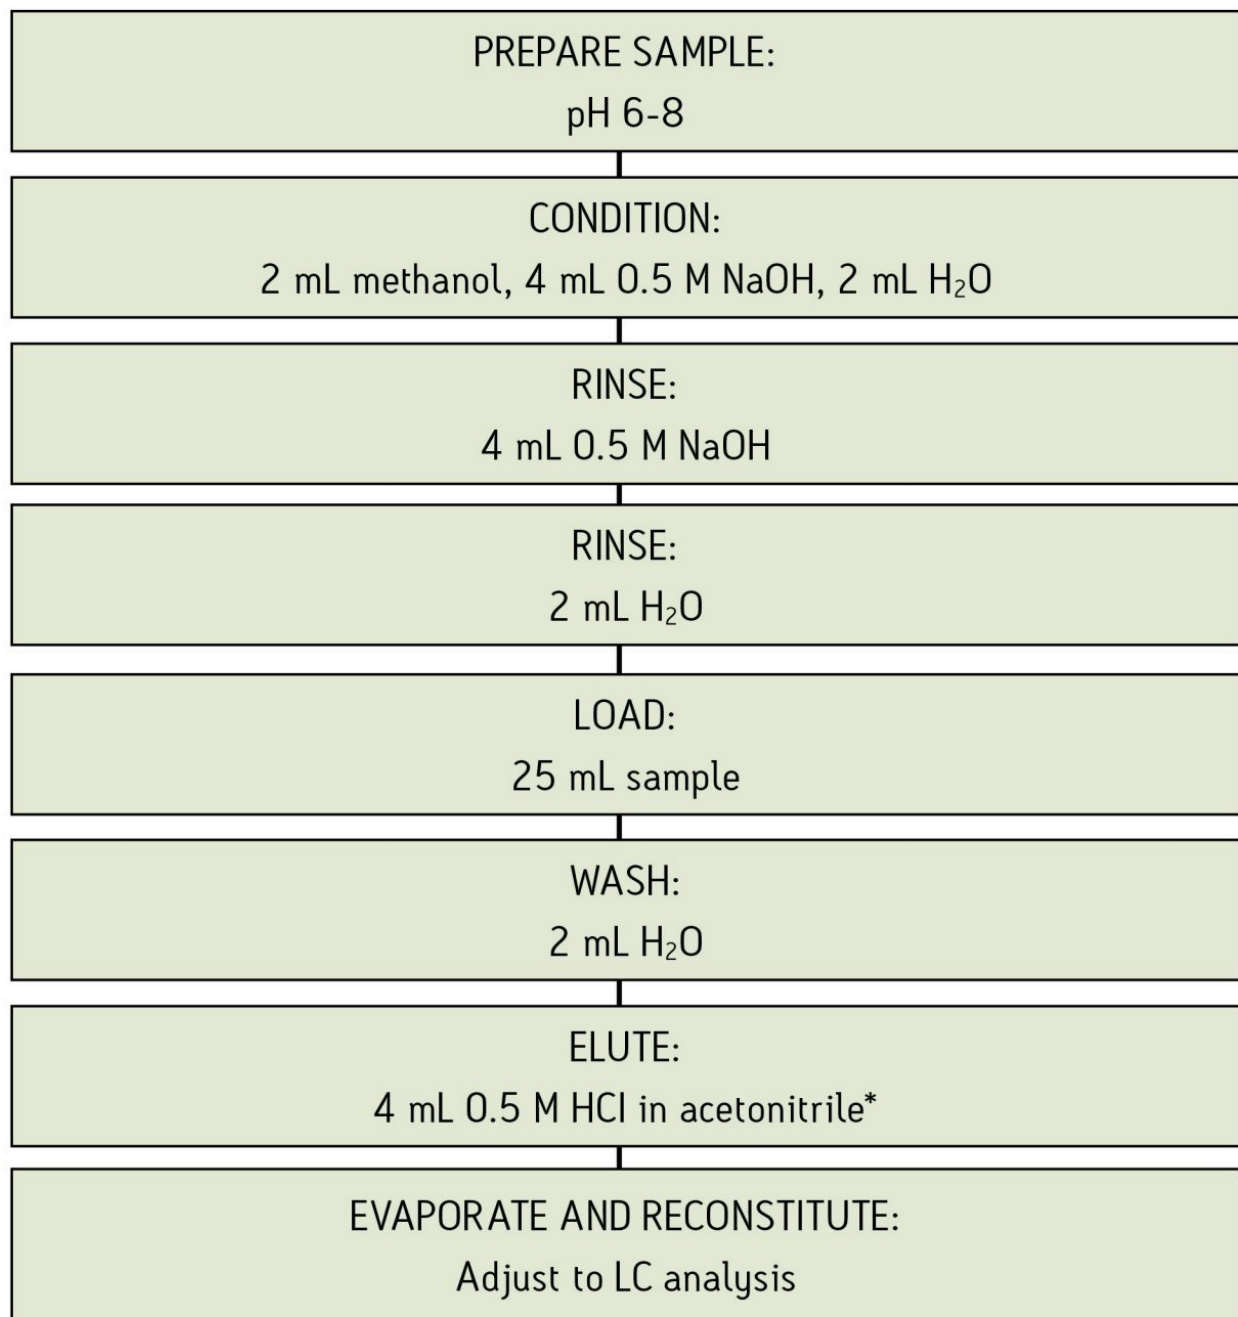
PREPARE SAMPLE:
pH 6-8

CONDITION:
2 mL methanol, 4 mL 0.5 M NaOH, 2 mL $H_2O$

RINSE:
4 mL 0.5 M NaOH

RINSE:
2 mL $H_2O$

LOAD:
25 mL sample

WASH:
2 mL $H_2O$

ELUTE:
4 mL 0.5 M HCl in acetonitrile*

EVAPORATE AND RECONSTITUTE:
Adjust to LC analysis